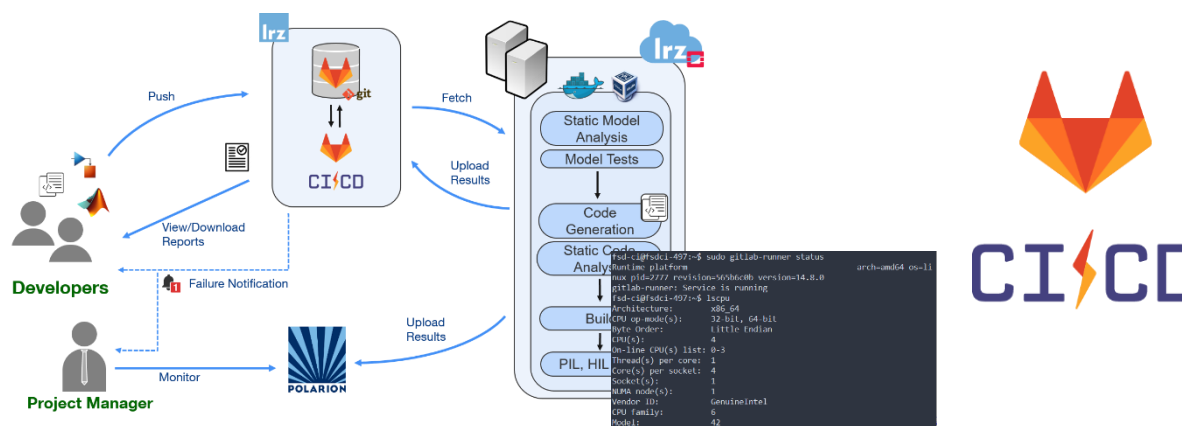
lrz

git

CI/CD

Push

Fetch

lrz

Static Model Analysis

Model Tests

Upload Results

Code Generation

Static Code Analys

View/Download Reports

Developers

1

Failure Notification

Project Manager

Monitor

POLARION

Upload Results

Buil

PIL, HIL

fsd-ci@fsdci-497:~$ sudo gitlab-runner status
Runtime platform arch=amd64 os=li
nux pid=7777 revision=565b6c0b version=14.8.0
gitlab-runner: Service is running
fsd-ci@fsdci-497:~$ lscpu
Architecture: x86_64
CPU op-mode(s): 32-bit, 64-bit
Byte Order: Little Endian
CPU(s): 4
On-line CPU(s) list: 0-3
Thread(s) per core: 1
Core(s) per socket: 4
Socket(s): 1
NUMA node(s): 1
Vendor ID: GenuineIntel
CPU family: 6
Model: 42

CI/CD